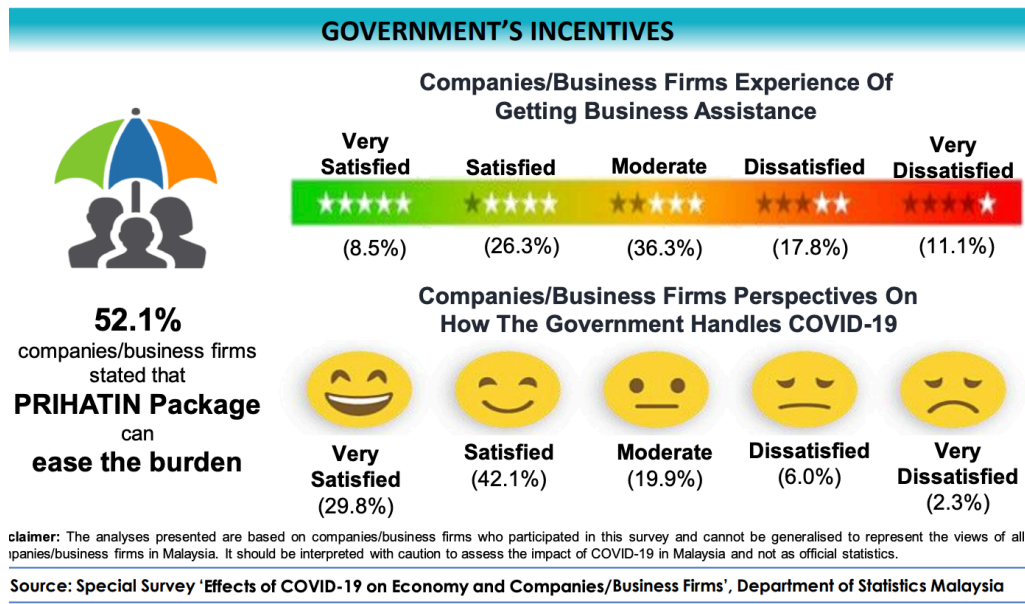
GOVERNMENT'S INCENTIVES

Companies/Business Firms Experience Of Getting Business Assistance

| Very Satisfied | Satisfied | Moderate | Dissatisfied | Very Dissatisfied |
|---|---|---|---|---|
| (8.5%) | (26.3%) | (36.3%) | (17.8%) | (11.1%) |

52.1% companies/business firms stated that PRIHATIN Package can ease the burden

Companies/Business Firms Perspectives On How The Government Handles COVID-19

| Very Satisfied | Satisfied | Moderate | Dissatisfied | Very Dissatisfied |
|---|---|---|---|---|
| (29.8%) | (42.1%) | (19.9%) | (6.0%) | (2.3%) |

claimer: The analyses presented are based on companies/business firms who participated in this survey and cannot be generalised to represent the views of all npanies/business firms in Malaysia. It should be interpreted with caution to assess the impact of COVID-19 in Malaysia and not as official statistics.

Source: Special Survey 'Effects of COVID-19 on Economy and Companies/Business Firms', Department of Statistics Malaysia